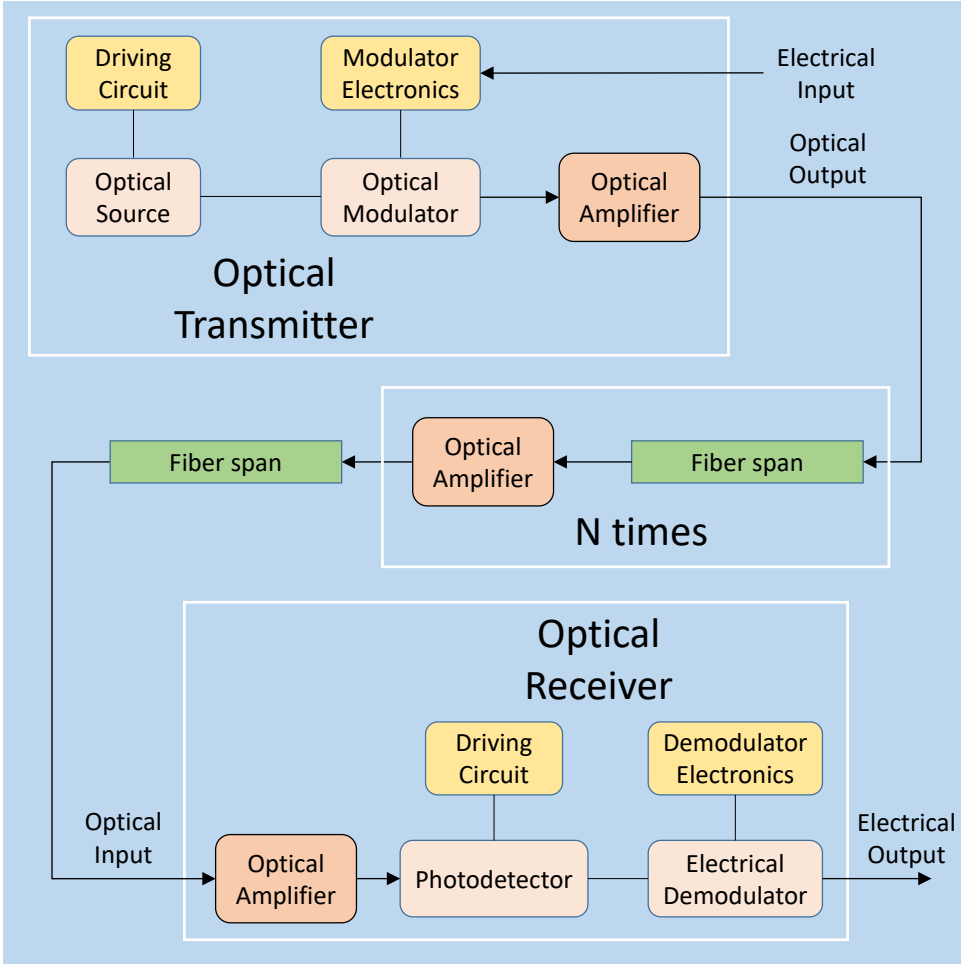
Driving Circuit

Modulator Electronics

Electrical Input

Optical Source

Optical Modulator

Optical Amplifier

Optical Output

Optical Transmitter

Fiber span

Optical Amplifier

Fiber span

N times

Optical Receiver

Driving Circuit

Demodulator Electronics

Optical Input

Optical Amplifier

Photodetector

Electrical Demodulator

Electrical Output